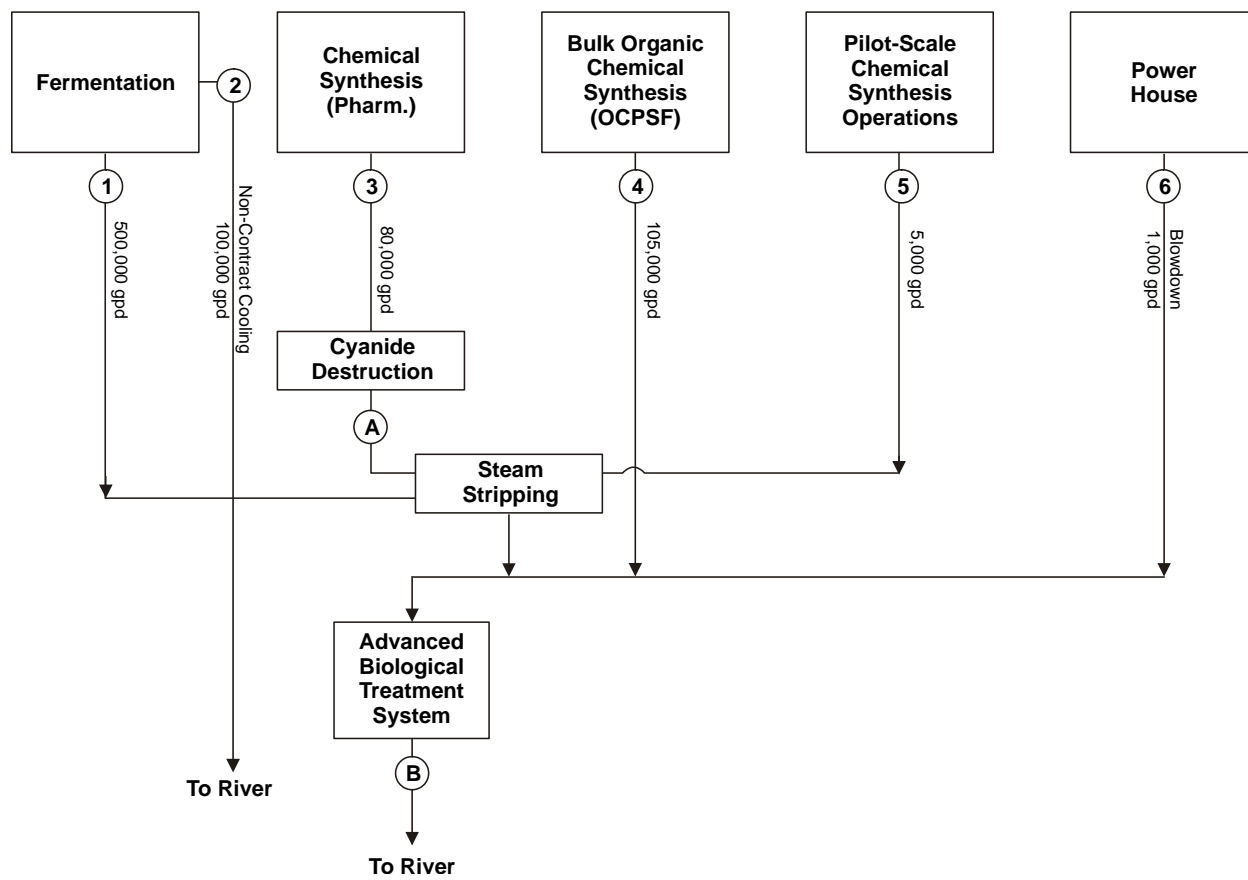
Fermentation

2

Chemical Synthesis (Pharm.)

Bulk Organic Chemical Synthesis (OCPSF)

Pilot-Scale Chemical Synthesis Operations

Power House

1

500,000 gpd

Non-Contract Cooling
100,000 gpd

3

80,000 gpd

4

105,000 gpd

5

5,000 gpd

6

Blowdown
1,000 gpd

Cyanide Destruction

A

Steam Stripping

Advanced Biological Treatment System

B

To River

To River